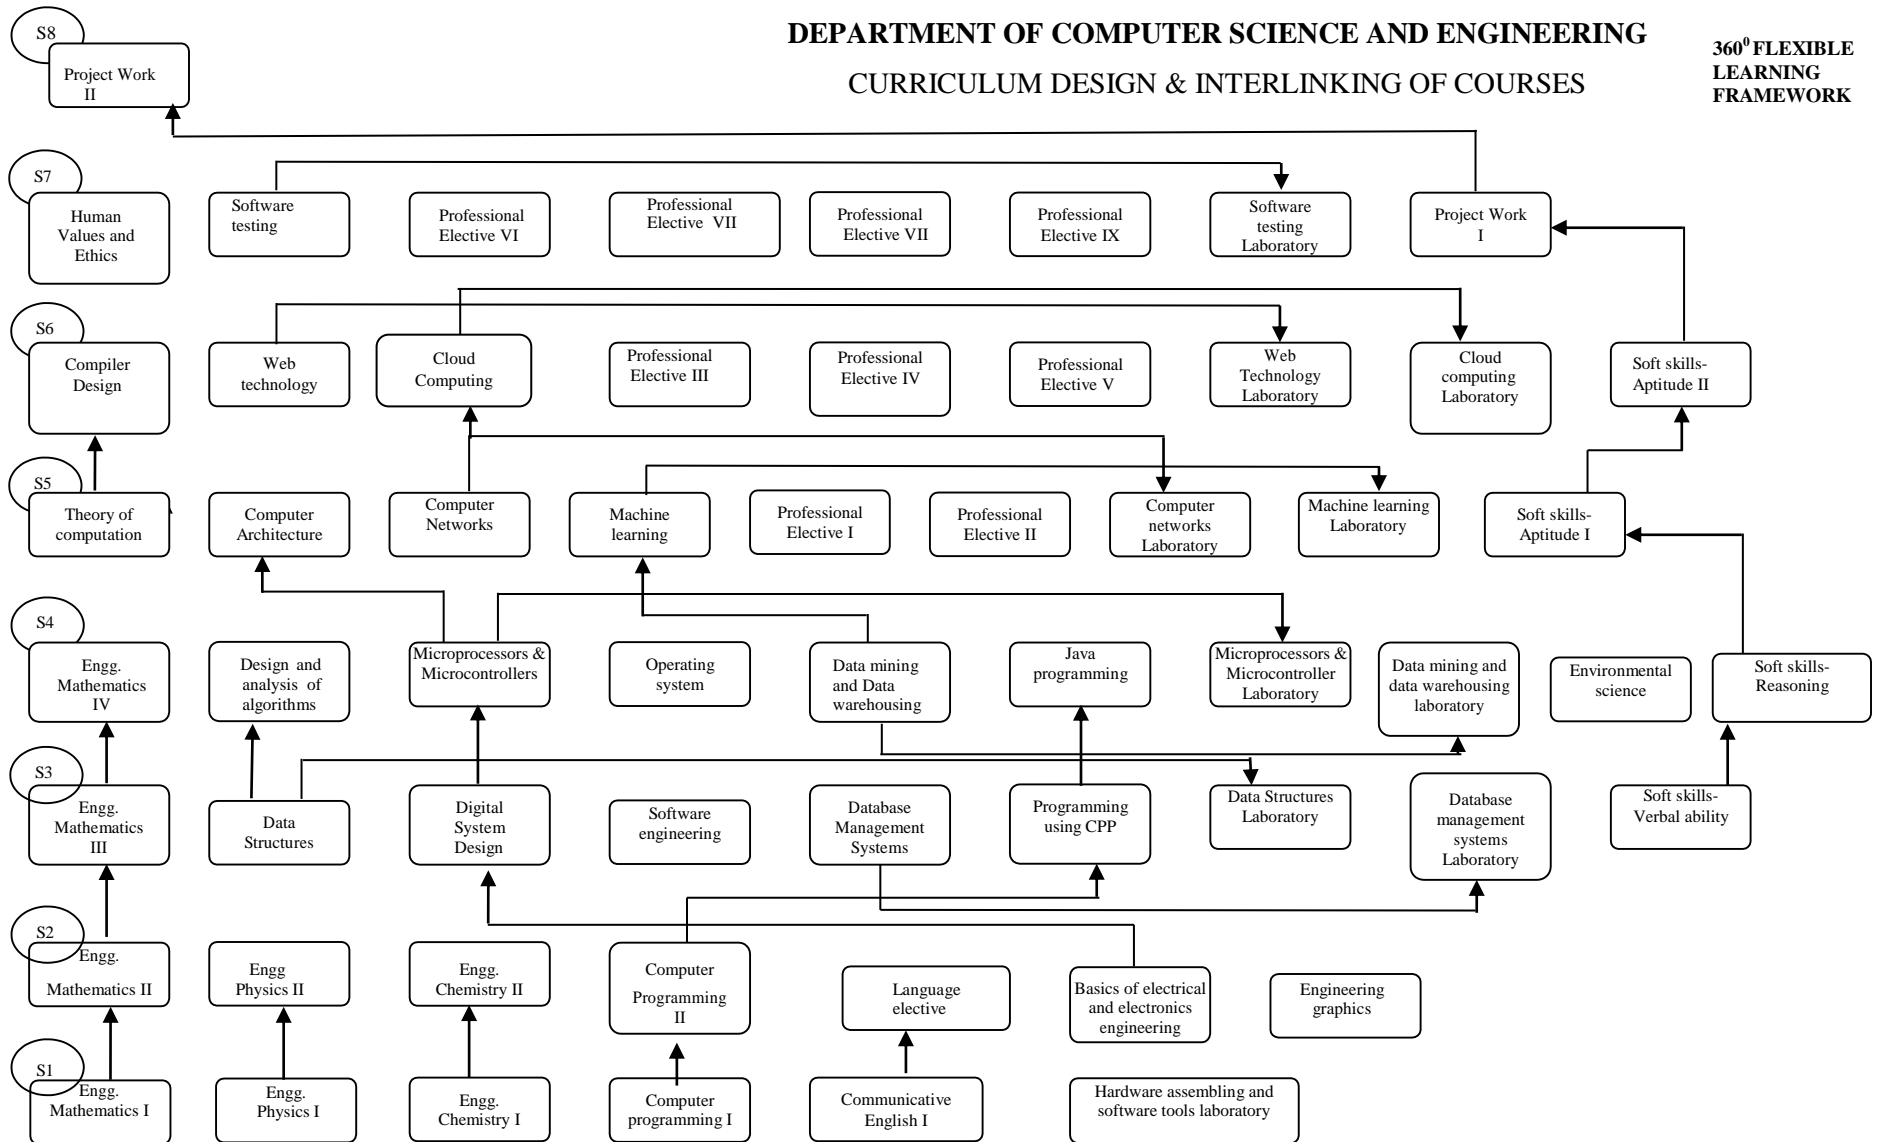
DEPARTMENT OF COMPUTER SCIENCE AND ENGINEERING

CURRICULUM DESIGN & INTERLINKING OF COURSES

$360^0$ FLEXIBLE LEARNING FRAMEWORK

S8

Project Work II

S7

Human Values and Ethics

Software testing

Professional Elective VI

Professional Elective VII

Professional Elective VII

Professional Elective IX

Software testing Laboratory

Project Work I

S6

Compiler Design

Web technology

Cloud Computing

Professional Elective III

Professional Elective IV

Professional Elective V

Web Technology Laboratory

Cloud computing Laboratory

Soft skills- Aptitude II

S5

Theory of computation

Computer Architecture

Computer Networks

Machine learning

Professional Elective I

Professional Elective II

Computer networks Laboratory

Machine learning Laboratory

Soft skills- Aptitude I

S4

Engg. Mathematics IV

Design and analysis of algorithms

Microprocessors & Microcontrollers

Operating system

Data mining and Data warehousing

Java programming

Microprocessors & Microcontroller Laboratory

Data mining and data warehousing laboratory

Environmental science

Soft skills- Reasoning

S3

Engg. Mathematics III

Data Structures

Digital System Design

Software engineering

Database Management Systems

Programming using CPP

Data Structures Laboratory

Database management systems Laboratory

Soft skills- Verbal ability

S2

Engg. Mathematics II

Engg Physics II

Engg. Chemistry II

Computer Programming II

Language elective

Basics of electrical and electronics engineering

Engineering graphics

S1

Engg. Mathematics I

Engg. Physics I

Engg. Chemistry I

Computer programming I

Communicative English I

Hardware assembling and software tools laboratory